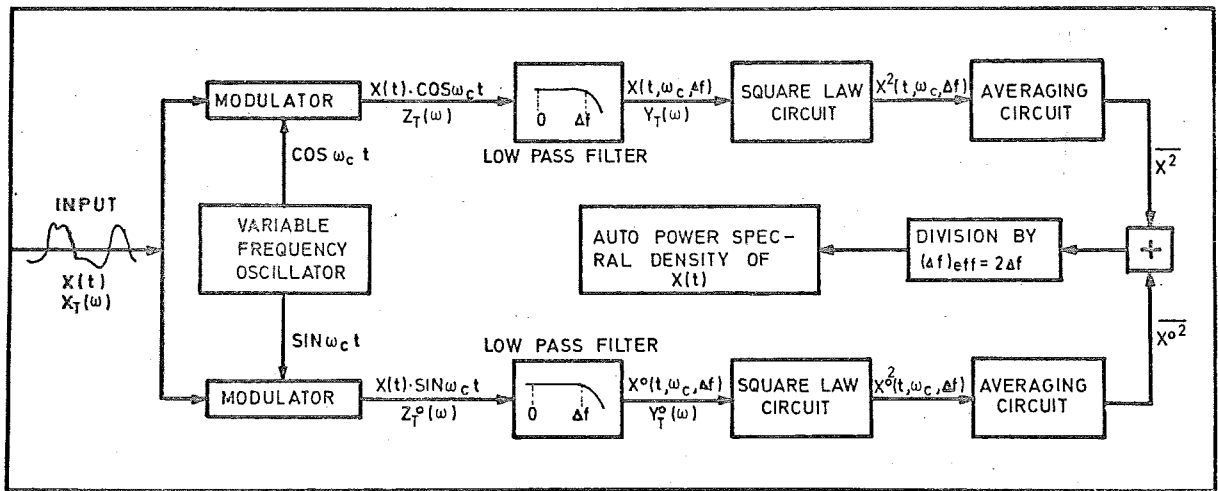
INPUT

$X(t)$
$X_T(\omega)$

MODULATOR

$X(t) \cdot COS\omega_c t$
$Z_T(\omega)$

0 $\Delta f$

LOW PASS FILTER

$X(t, \omega_c, \Delta f)$
$Y_T(\omega)$

SQUARE LAW CIRCUIT

$X^2(t, \omega_c, \Delta f)$

AVERAGING CIRCUIT

$\overline{X^2}$

$COS\ \omega_c\ t$

VARIABLE FREQUENCY OSCILLATOR

AUTO POWER SPECRAL DENSITY OF $X(t)$

DIVISION BY $(\Delta f)_{eff} = 2\Delta f$

+

$SIN\omega_c t$

LOW PASS FILTER

MODULATOR

$X(t) \cdot SIN\omega_c t$
$Z_T^o(\omega)$

0 $\Delta f$

$X^o(t, \omega_c, \Delta f)$
$Y_T^o(\omega)$

SQUARE LAW CIRCUIT

$X^{o2}(t, \omega_c, \Delta f)$

AVERAGING CIRCUIT

$\overline{X^{o2}}$